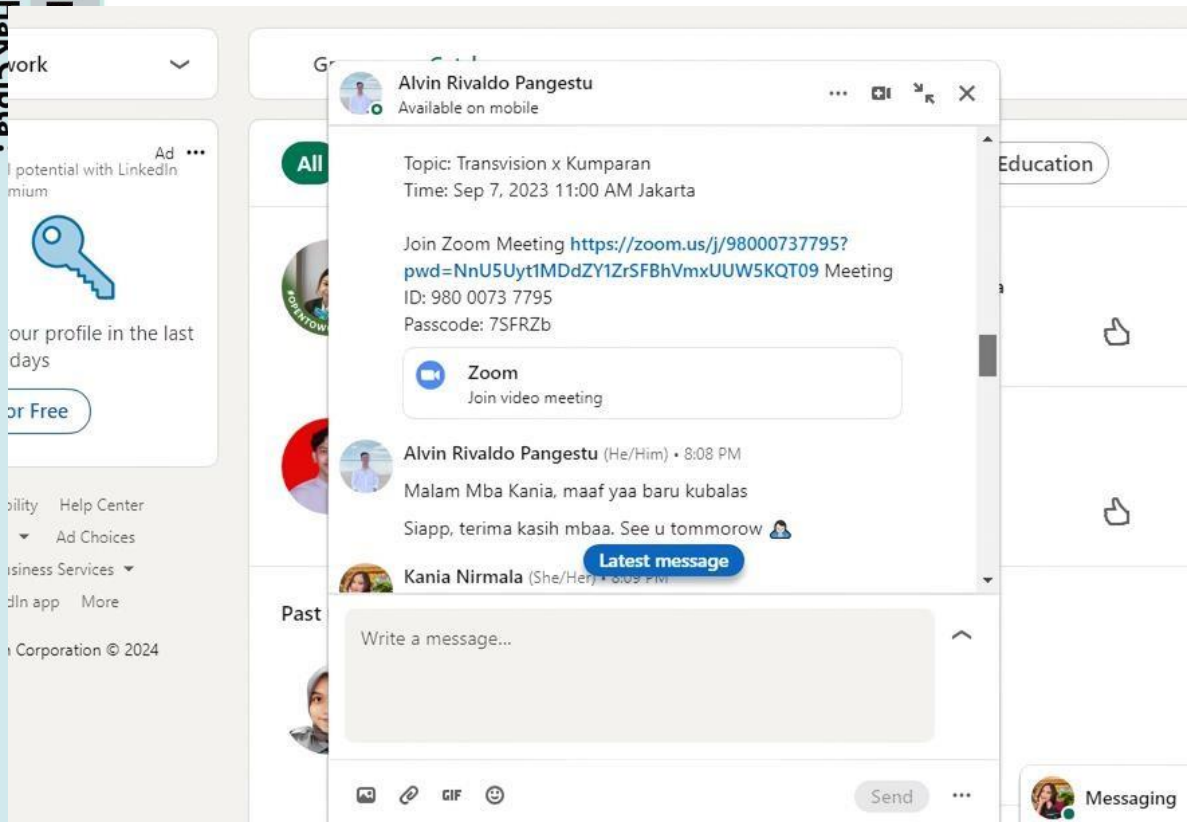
work

Ad ···
l potential with LinkedIn
mium

our profile in the last
days

or Free

oility Help Center
Ad Choices
usiness Services
dIn app More
n Corporation © 2024

G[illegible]

All

Education

Past

Alvin Rivaldo Pangestu
Available on mobile

Topic: Transvision x Kumparan
Time: Sep 7, 2023 11:00 AM Jakarta

Join Zoom Meeting https://zoom.us/j/98000737795?pwd=NnU5Uyt1MDdZY1ZrSFBhVmxUUW5KQT09 Meeting ID: 980 0073 7795
Passcode: 7SFRZb

Zoom
Join video meeting

Alvin Rivaldo Pangestu (He/Him) • 8:08 PM
Malam Mba Kania, maaf yaa baru kubalas
Siapp, terima kasih mbaa. See u tommorow

Latest message

Kania Nirmala (She/Her) • 8:09 PM

Write a message...

GIF

Send ···

Messaging